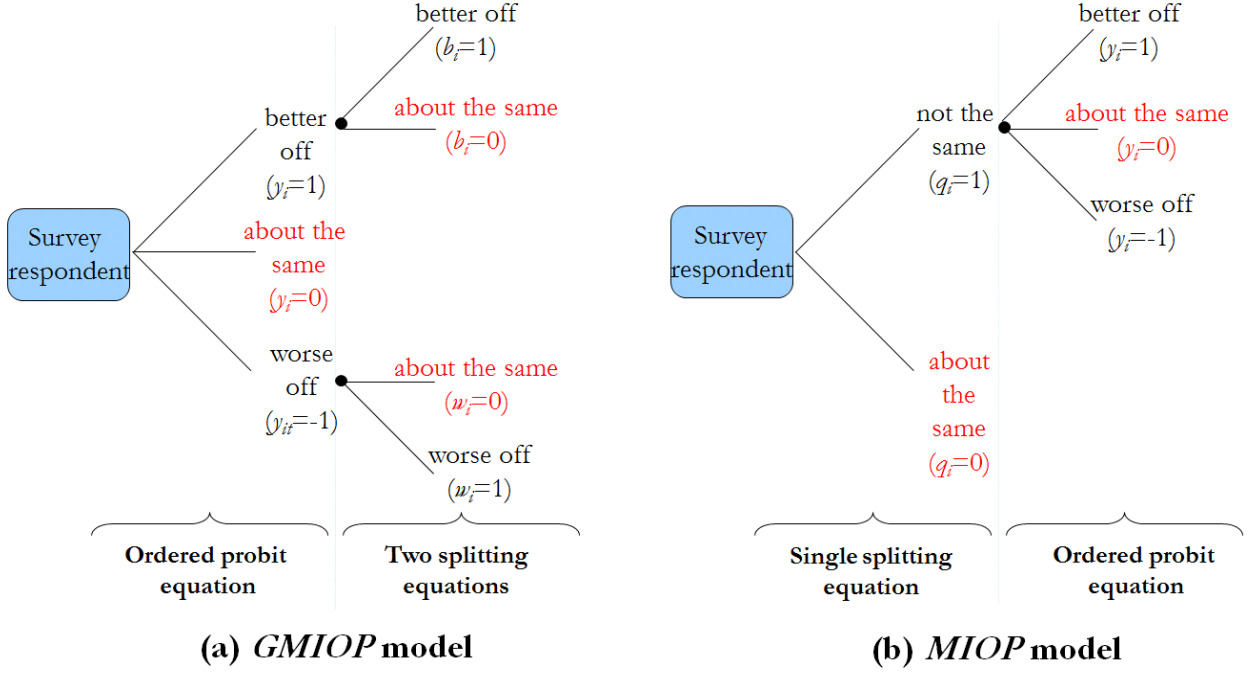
Survey respondent

better off ($y_i$=1)

better off ($b_i$=1)

about the same ($b_i$=0)

about the same ($y_i$=0)

worse off ($y_{it}$=-1)

about the same ($w_i$=0)

worse off ($w_i$=1)

Ordered probit equation

Two splitting equations

(a) *GMIOP* model

Survey respondent

not the same ($q_i$=1)

better off ($y_i$=1)

about the same ($y_i$=0)

worse off ($y_i$=-1)

about the same ($q_i$=0)

Single splitting equation

Ordered probit equation

(b) *MIOP* model